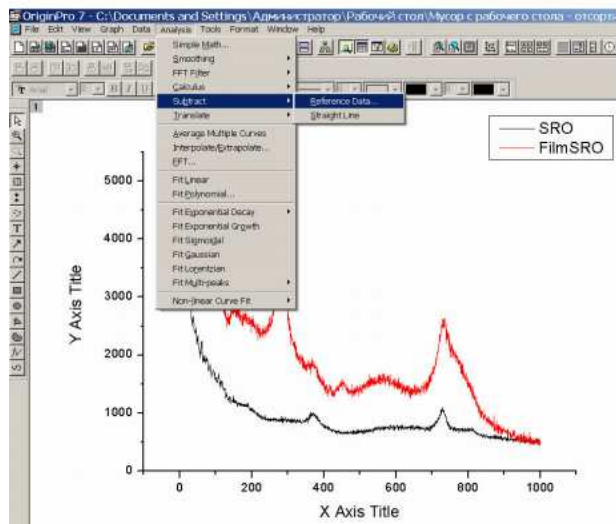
OriginPro 7 - C:\Documents and Settings\Администратор\Рабочий стол\Мусор с рабочего стола - отсорт

File Edit View Graph Data Analysis Tools Format Window Help

Simple Math...
Smoothing
FFT Filter
Calculus
Subtract
Translate
Average Multiple Curves
Interpolate/Extrapolate...
FFT...
Fit Linear
Fit Polynomial...
Fit Exponential Decay
Fit Exponential Growth
Fit Sigmoidal
Fit Gaussian
Fit Lorentzian
Fit Multi-peaks
Non-linear Curve Fit

Reference Data...
Straight Line

SRO
FilmSRO

Y Axis Title

X Axis Title

5000
4000
3000
2000
1000
0

0
200
400
600
800
1000